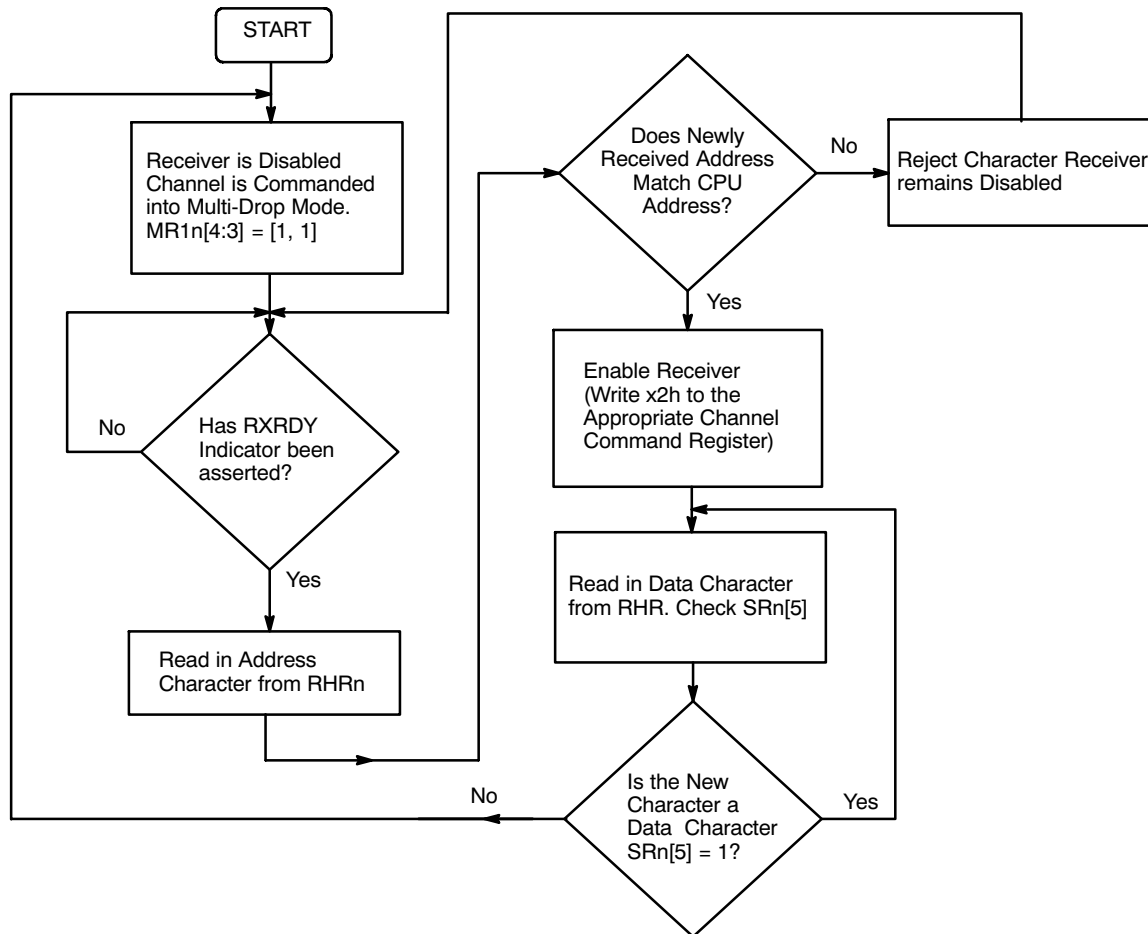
START

Receiver is Disabled Channel is Commanded into Multi-Drop Mode. MR1n[4:3] = [1, 1]

No

Has RXRDY Indicator been asserted?

Yes

Read in Address Character from RHRn

Does Newly Received Address Match CPU Address?

No

Reject Character Receiver remains Disabled

Yes

Enable Receiver (Write x2h to the Appropriate Channel Command Register)

Read in Data Character from RHR. Check SRn[5]

No

Is the New Character a Data Character SRn[5] = 1?

Yes